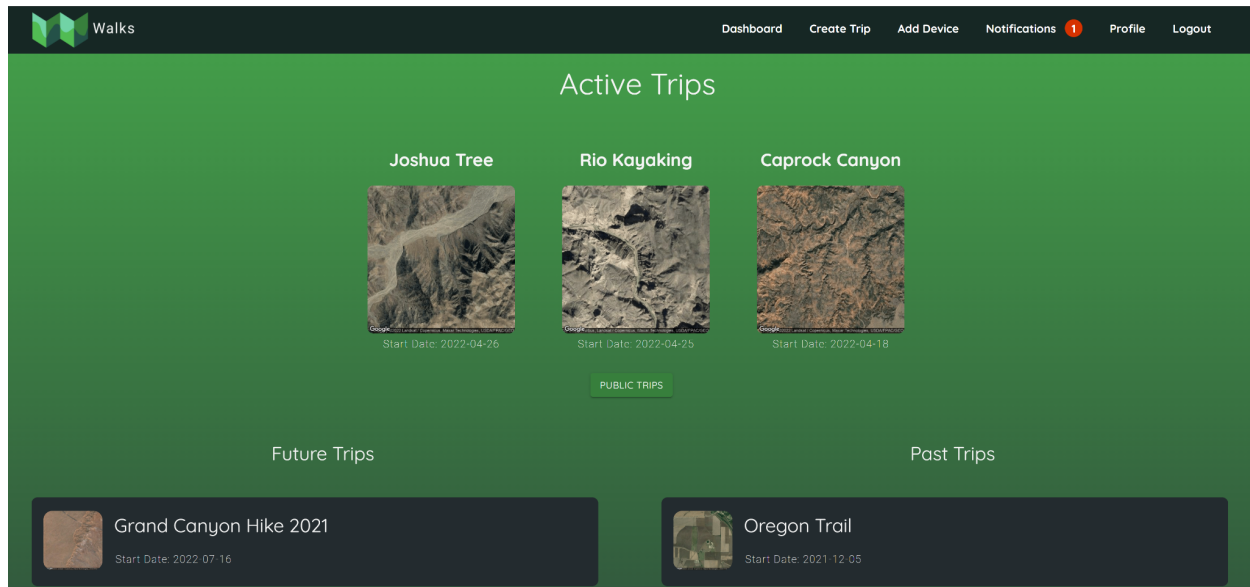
Walks

Dashboard Create Trip Add Device Notifications 1 Profile Logout

Active Trips

Joshua Tree

Google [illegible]

Start Date: 2022-04-26

Rio Kayaking

Google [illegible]

Start Date: 2022-04-25

Caprock Canyon

Google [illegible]

Start Date: 2022-04-18

PUBLIC TRIPS

Future Trips

Grand Canyon Hike 2021

Start Date: 2022-07-16

Past Trips

Oregon Trail

Start Date: 2021-12-05